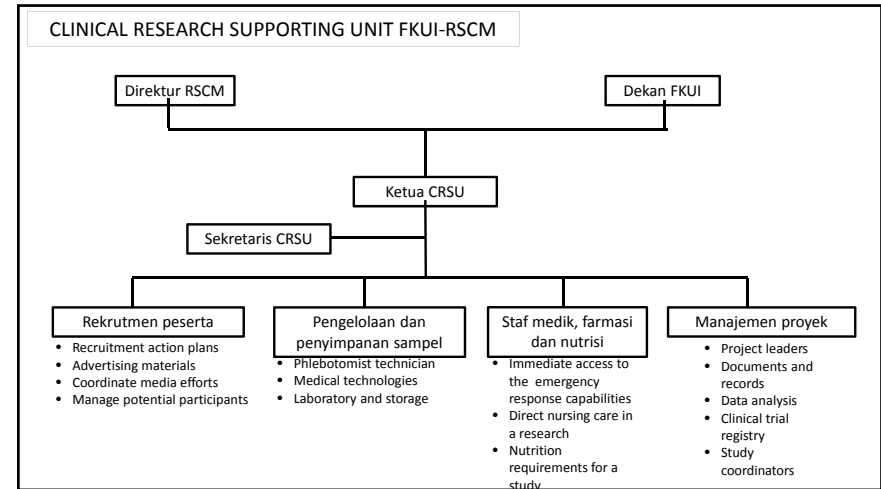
CLINICAL RESEARCH SUPPORTING UNIT FKUI-RSCM

Direktur RSCM

Dekan FKUI

Ketua CRSU

Sekretaris CRSU

Rekrutmen peserta

- Recruitment action plans
- Advertising materials
- Coordinate media efforts
- Manage potential participants

Pengelolaan dan penyimpanan sampel

- Phlebotomist technician
- Medical technologies
- Laboratory and storage

Staf medik, farmasi dan nutrisi

- Immediate access to the emergency response capabilities
- Direct nursing care in a research
- Nutrition requirements for a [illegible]

Manajemen proyek

- Project leaders
- Documents and records
- Data analysis
- Clinical trial registry
- Study coordinators